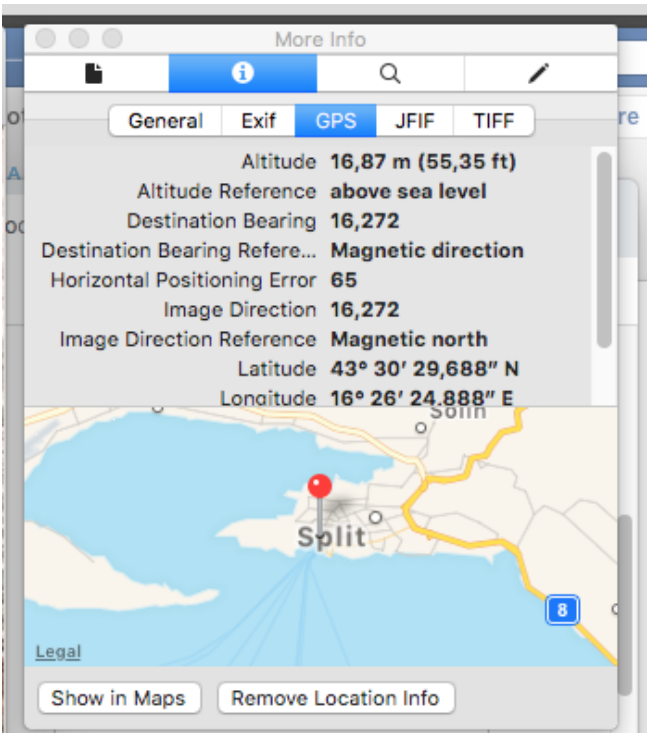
More Info

General Exif GPS JFIF TIFF

Altitude 16,87 m (55,35 ft)
Altitude Reference above sea level
Destination Bearing 16,272
Destination Bearing Refere... Magnetic direction
Horizontal Positioning Error 65
Image Direction 16,272
Image Direction Reference Magnetic north
Latitude 43° 30′ 29,688″ N
Longitude 16° 26′ 24,888″ E

Solin
Split
8
Legal

Show in Maps Remove Location Info